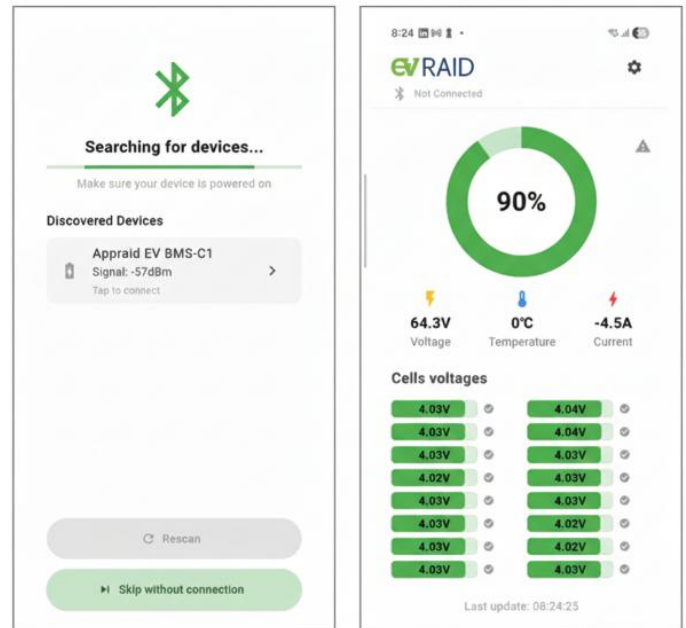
Searching for devices...

Make sure your device is powered on

Discovered Devices

Appraid EV BMS-C1
Signal: -57dBm
Tap to connect

Rescan

Skip without connection

8:24

EV RAID

Not Connected

90%

64.3V
Voltage

0ºC
Temperature

-4.5A
Current

Cells voltages

| | |
|---|---|
| 4.03V | 4.04V |
| 4.03V | 4.04V |
| 4.03V | 4.03V |
| 4.02V | 4.03V |
| 4.03V | 4.03V |
| 4.03V | 4.02V |
| 4.03V | 4.02V |
| 4.03V | 4.03V |

Last update: 08:24:25